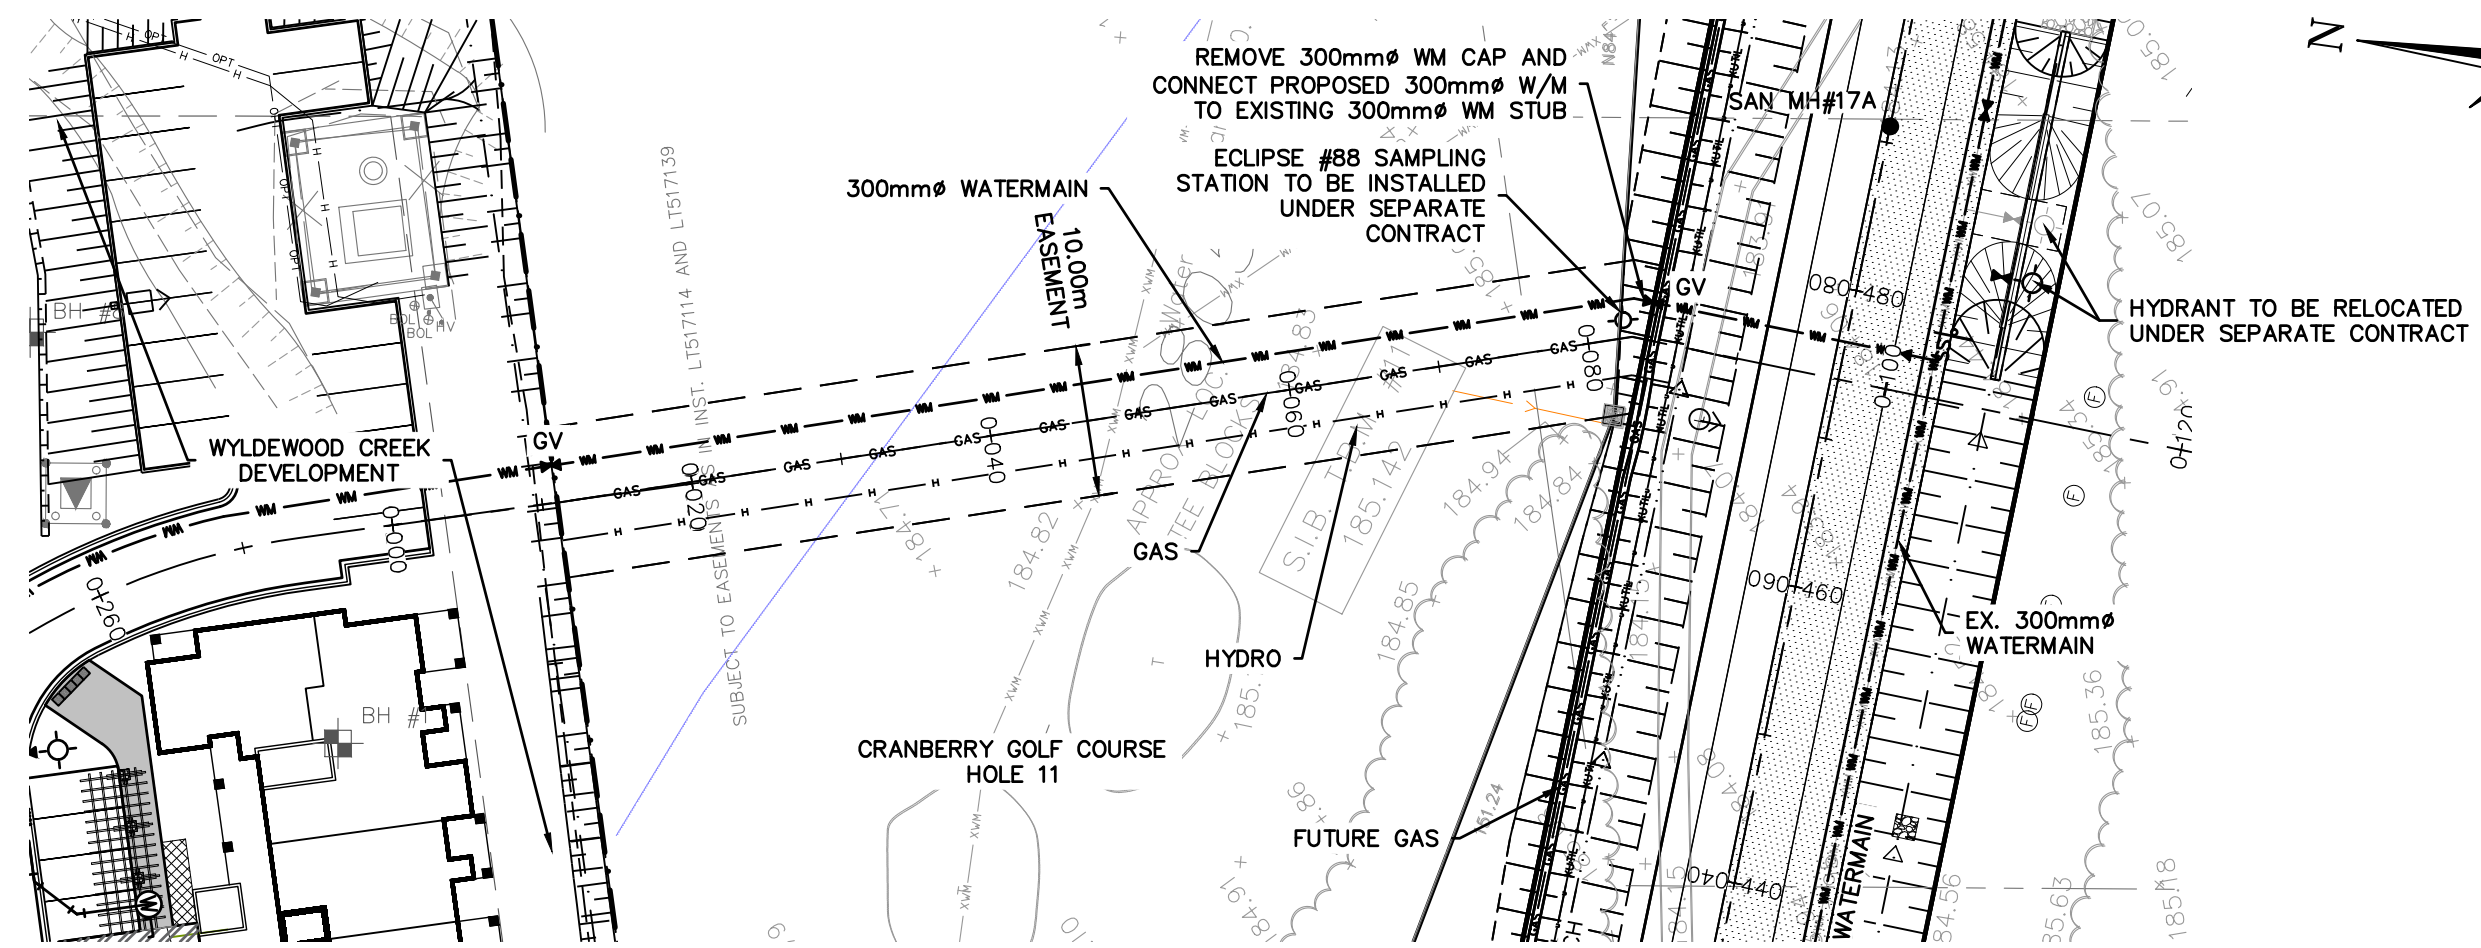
REMOVE 300mmø WM CAP AND CONNECT PROPOSED 300mmø W/M TO EXISTING 300mmø WM STUB

SAN MH#17A

ECLIPSE #88 SAMPLING STATION TO BE INSTALLED UNDER SEPARATE CONTRACT

300mmø WATERMAIN

10.00m EASEMENT

GV

080+480

HYDRANT TO BE RELOCATED UNDER SEPARATE CONTRACT

SUBJECT TO EASEMENTS IN INST. LT517114 AND LT517139

BH #8

BH #1

WYLDEWOOD CREEK DEVELOPMENT

GV

0+000

0+020

0+040

0+060

0+080

0+100

0+120

0+260

GAS

HYDRO

S.I.B. TOWN

185.142

184.94

184.84

184.82

184.85

APPROX. LOC. TEE BLOCKS

090+460

EX. 300mmø WATERMAIN

CRANBERRY GOLF COURSE HOLE 11

FUTURE GAS

090+440

WATERMAIN

185.36

185.07

185.18

N